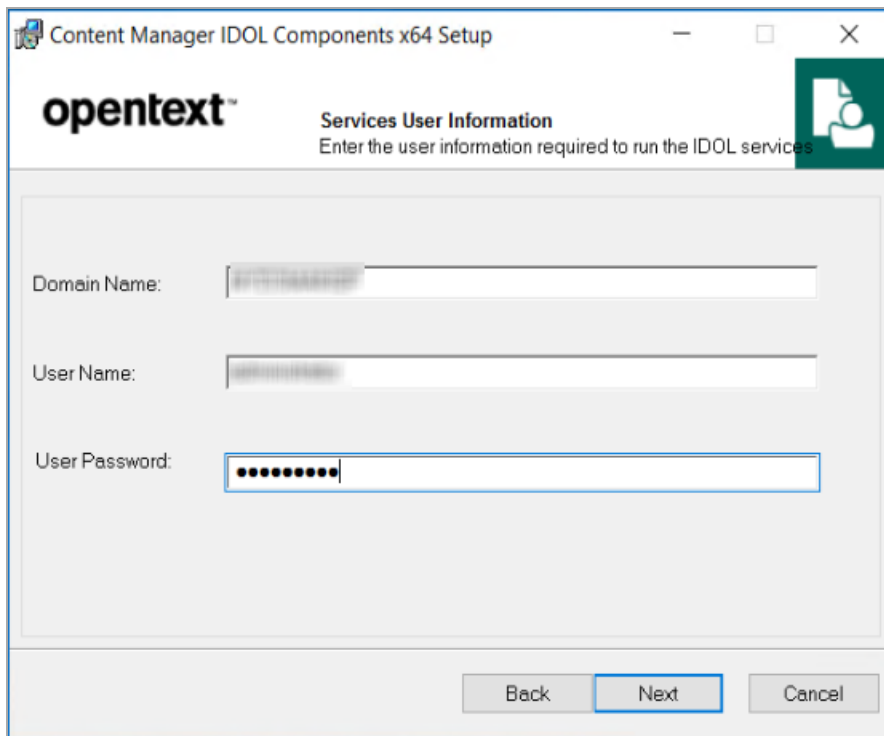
Content Manager IDOL Components x64 Setup

opentext™

Services User Information
Enter the user information required to run the IDOL services

Domain Name: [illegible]

User Name: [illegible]

User Password: ••••••••••

Back Next Cancel